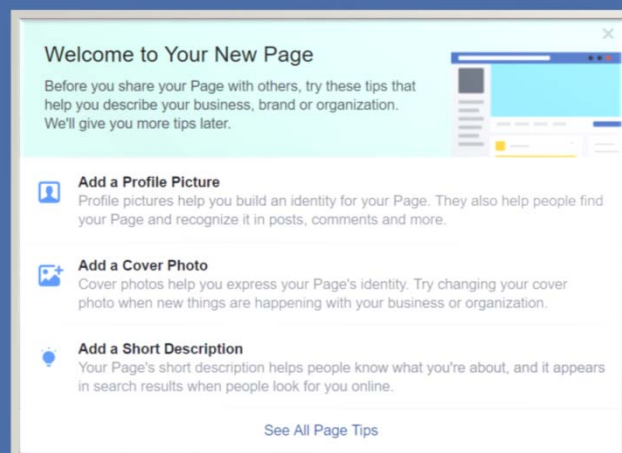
Welcome to Your New Page

Before you share your Page with others, try these tips that help you describe your business, brand or organization. We'll give you more tips later.

Add a Profile Picture
Profile pictures help you build an identity for your Page. They also help people find your Page and recognize it in posts, comments and more.

Add a Cover Photo
Cover photos help you express your Page's identity. Try changing your cover photo when new things are happening with your business or organization.

Add a Short Description
Your Page's short description helps people know what you're about, and it appears in search results when people look for you online.

See All Page Tips